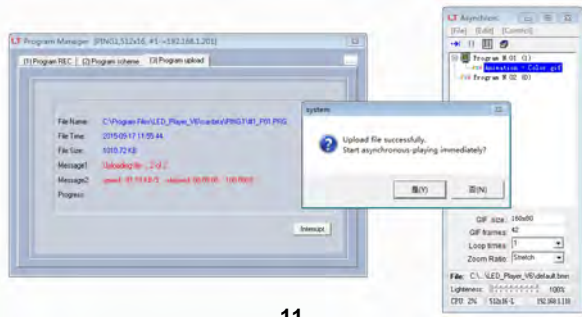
LT Program Manager [PING1,512x16, #1->192.168.1.201]

[1] Program REC [2] Program scheme [3] Program upload

File Name: C:\Program Files\LED_Player_V6\cardata\PING1\#1_P01.PRG
File Time: 2015-05-17 11:55:44
File Size: 1015.72 KB
Message1: Uploading file ... 2 of 2
Message2: speed: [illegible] elapsed: 00:00:00 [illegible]
Progress:

Interrupt

system

Upload file successfully.
Start asynchronous-playing immediately?

是(Y) 否(N)

LT Asynchron

[File] [Edit] [Control]

Program # 01 (1)
Animation - Color.gif
Program # 02 (0)

GIF size: 160x80
GIF frames: 42
Loop times: 1
Zoom Ratio: Stretch

File: C:\...\LED_Player_V6\default.bmn
Lightness: 100%
CPU: 2% 512x16-1 192.168.1.10

11